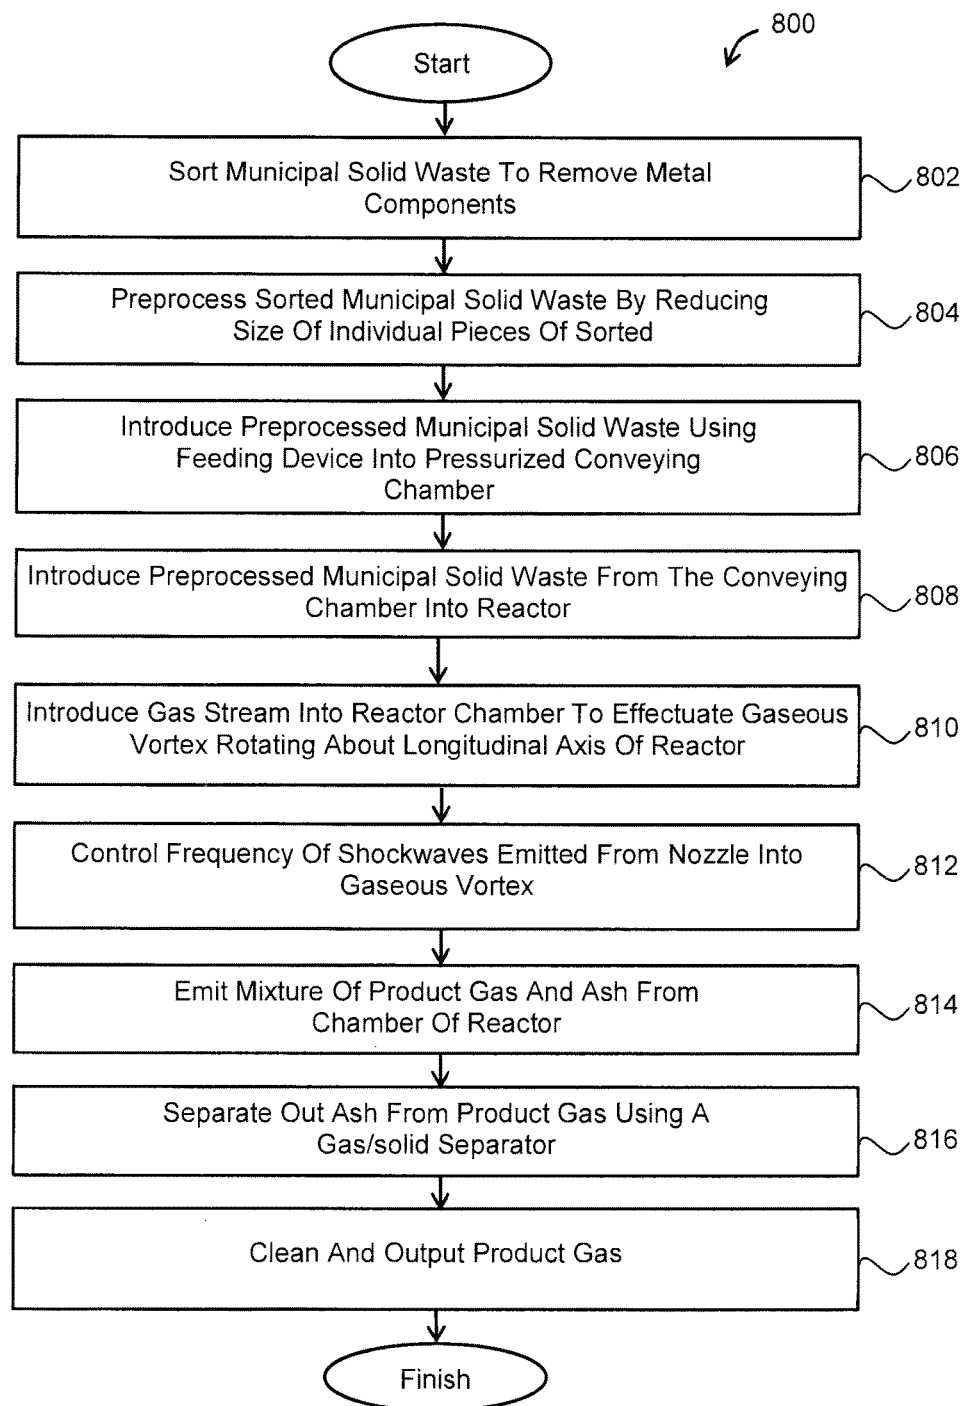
800

Start

Sort Municipal Solid Waste To Remove Metal Components

802

Preprocess Sorted Municipal Solid Waste By Reducing Size Of Individual Pieces Of Sorted

804

Introduce Preprocessed Municipal Solid Waste Using Feeding Device Into Pressurized Conveying Chamber

806

Introduce Preprocessed Municipal Solid Waste From The Conveying Chamber Into Reactor

808

Introduce Gas Stream Into Reactor Chamber To Effectuate Gaseous Vortex Rotating About Longitudinal Axis Of Reactor

810

Control Frequency Of Shockwaves Emitted From Nozzle Into Gaseous Vortex

812

Emit Mixture Of Product Gas And Ash From Chamber Of Reactor

814

Separate Out Ash From Product Gas Using A Gas/solid Separator

816

Clean And Output Product Gas

818

Finish